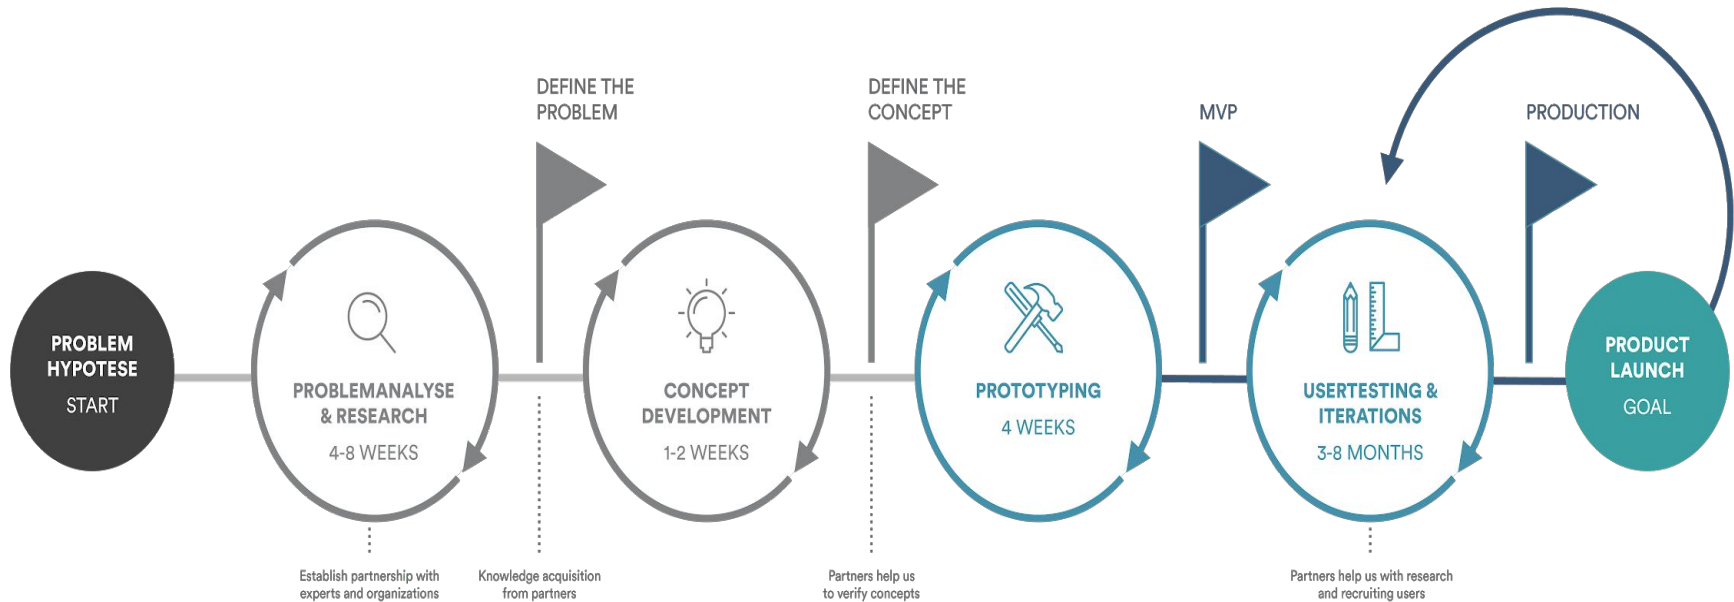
DEFINE THE PROBLEM

DEFINE THE CONCEPT

MVP

PRODUCTION

PROBLEM HYPOTESE
START

PROBLEMANALYSE & RESEARCH
4-8 WEEKS

CONCEPT DEVELOPMENT
1-2 WEEKS

PROTOTYPING
4 WEEKS

USERTESTING & ITERATIONS
3-8 MONTHS

PRODUCT LAUNCH
GOAL

Establish partnership with experts and organizations

Knowledge acquisition from partners

Partners help us to verify concepts

Partners help us with research and recruiting users